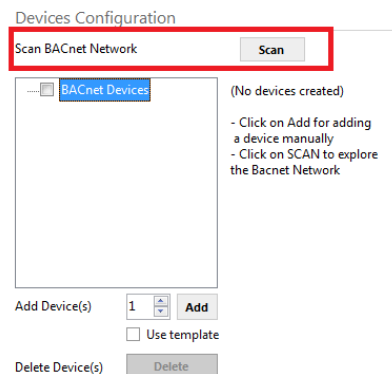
Devices Configuration

Scan BACnet Network

Scan

BACnet Devices

(No devices created)

- Click on Add for adding a device manually
- Click on SCAN to explore the Bacnet Network

Add Device(s)

1

Add

Use template

Delete Device(s)

Delete